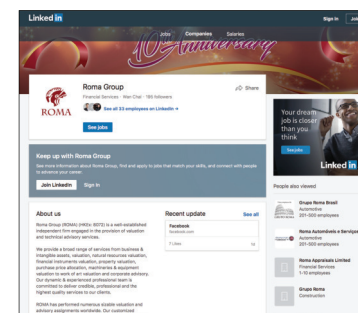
Linked in

Jobs Companies Salaries

Sign in Join

10 Anniversary

ROMA

Roma Group

Financial Services · Wan Chai · 186 followers

See all 33 employees on LinkedIn →

Share

See jobs

Keep up with Roma Group

See more information about Roma Group, find and apply to jobs that match your skills, and connect with people to advance your career.

Join LinkedIn Sign in

About us

Roma Group (ROMA) (HKEx: 8072) is a well-established independent firm engaged in the provision of valuation and technical advisory services.

We provide a broad range of services from business & intangible assets, valuation, natural resources valuation, financial instruments valuation, property valuation, purchase price allocation, machineries & equipment valuation to work of art valuation and corporate advisory. Our dynamic & experienced professional team is committed to deliver credible, professional and the highest quality services to our clients.

ROMA has performed numerous sizable valuation and advisory assignments worldwide. Our customized

Recent update

See all

Facebook

facebook.com

7 Likes

Your dream job is closer than you think

See jobs

Linked in

People also viewed

Grupo Roma Brasil
Automotive
201-500 employees

Roma Automéveis e Serviços
Automotive
201-500 employees

Roma Appraisals Limited
Financial Services
1-10 employees

Grupo Roma
Construction